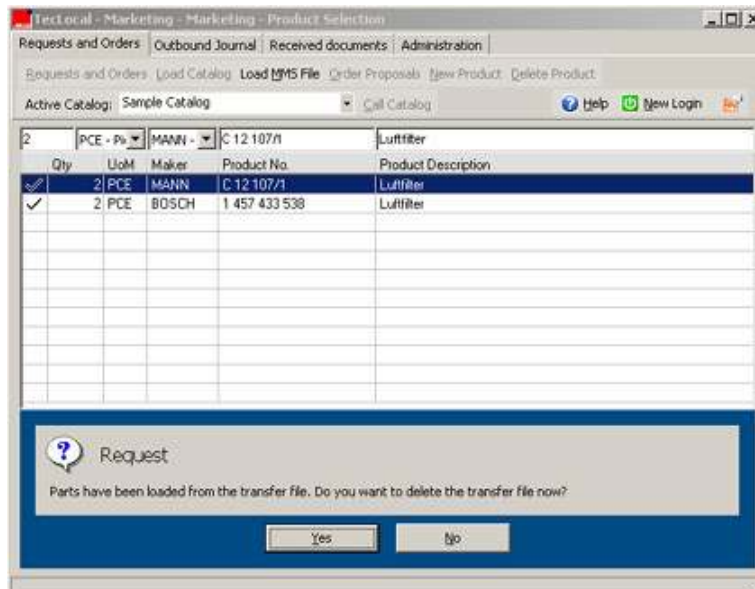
TecLocal - Marketing - Marketing - Product Selection

Requests and Orders | Outbound Journal | Received documents | Administration

Requests and Orders | Load Catalog | Load MMS File | Order Proposals | New Product | Delete Product

Active Catalog: Sample Catalog | Call Catalog | Help | New Login

2 | PCE - Pi | MANN - | C 12 107/1 | Luftfilter

| | Qty | UoM | Maker | Product No. | Product Description |
|---|---|---|---|---|---|
| ✓ | 2 | PCE | MANN | C 12 107/1 | Luftfilter |
| ✓ | 2 | PCE | BOSCH | 1 457 433 538 | Luftfilter |

Request

Parts have been loaded from the transfer file. Do you want to delete the transfer file now?

Yes | No